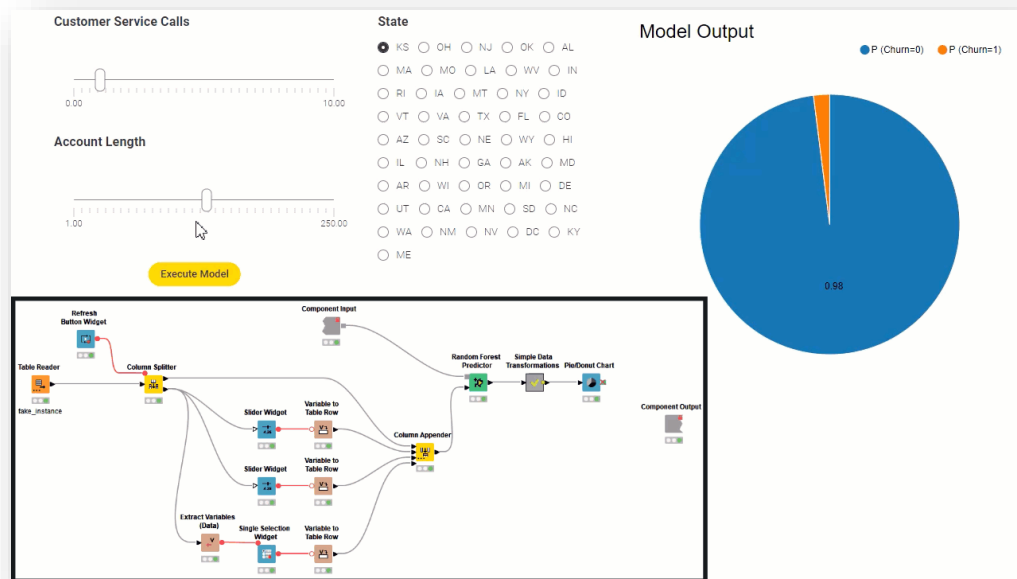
Customer Service Calls

0.00

10.00

Account Length

1.00

250.00

Execute Model

State

KS OH NJ OK AL
MA MO LA WV IN
RI IA MT NY ID
VT VA TX FL CO
AZ SC NE WY HI
IL NH GA AK MD
AR WI OR MI DE
UT CA MN SD NC
WA NM NV DC KY
ME

Model Output

P (Churn=0) P (Churn=1)

0.98

Refresh Button Widget

Component Input

Table Reader

fake_instance

Column Splitter

Random Forest Predictor

Simple Data Transformations

Pie/Donut Chart

Component Output

Slider Widget

Variable to Table Row

Column Appender

Slider Widget

Variable to Table Row

Extract Variables (Data)

Single Selection Widget

Variable to Table Row